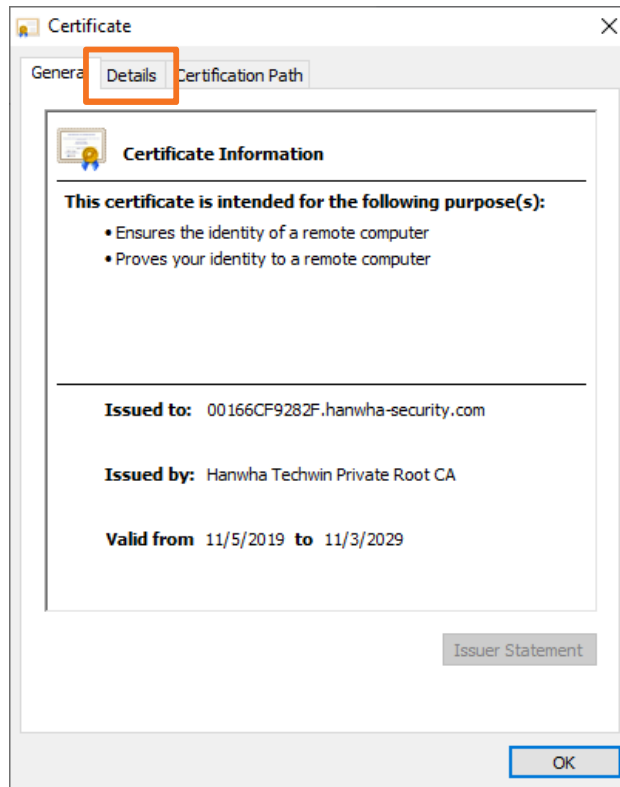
Certificate

Genera Details Certification Path

Certificate Information

This certificate is intended for the following purpose(s):
• Ensures the identity of a remote computer
• Proves your identity to a remote computer

Issued to: 00166CF9282F.hanwha-security.com

Issued by: Hanwha Techwin Private Root CA

Valid from 11/5/2019 to 11/3/2029

Issuer Statement

OK